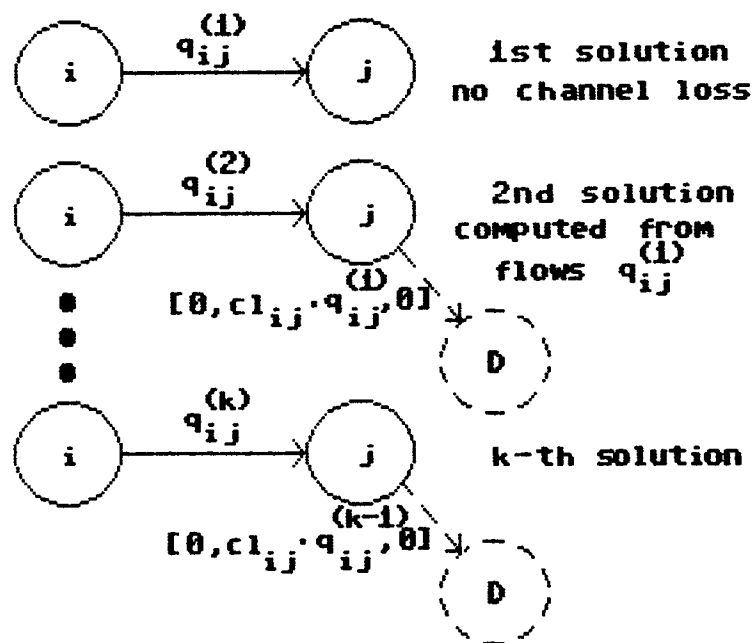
i $q_{ij}^{(1)}$ j 1st solution no channel loss

i $q_{ij}^{(2)}$ j 2nd solution computed from flows $q_{ij}^{(1)}$

$[0, cl_{ij} \cdot q_{ij}^{(1)}, 0]$ D

i $q_{ij}^{(k)}$ j k-th solution

$[0, cl_{ij} \cdot q_{ij}^{(k-1)}, 0]$ D